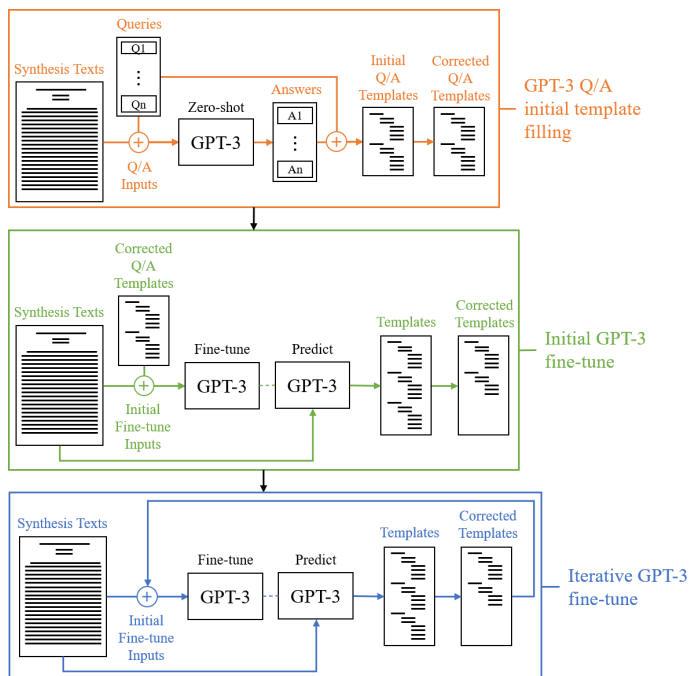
Queries

Q1

⋮

Qn

Synthesis Texts

Zero-shot

GPT-3

Q/A Inputs

Answers

A1

⋮

An

Initial Q/A Templates

Corrected Q/A Templates

GPT-3 Q/A initial template filling

Corrected Q/A Templates

Synthesis Texts

Fine-tune

GPT-3

Predict

GPT-3

Initial Fine-tune Inputs

Templates

Corrected Templates

Initial GPT-3 fine-tune

Synthesis Texts

Fine-tune

GPT-3

Predict

GPT-3

Initial Fine-tune Inputs

Templates

Corrected Templates

Iterative GPT-3 fine-tune